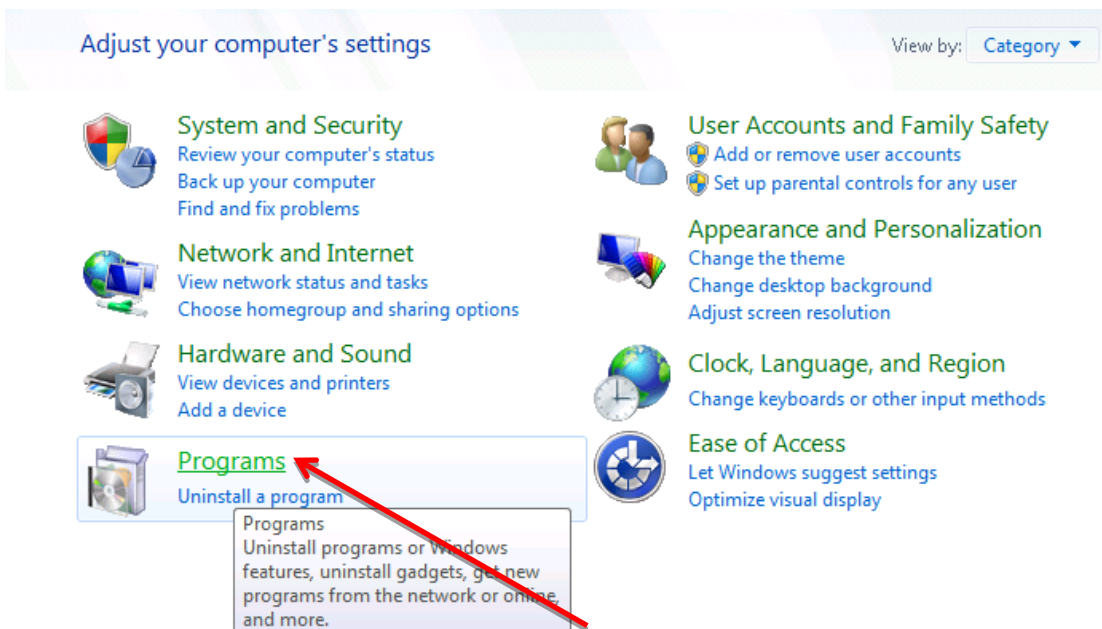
Adjust your computer's settings

View by: Category

System and Security
Review your computer's status
Back up your computer
Find and fix problems

Network and Internet
View network status and tasks
Choose homegroup and sharing options

Hardware and Sound
View devices and printers
Add a device

Programs
Uninstall a program

Programs
Uninstall programs or Windows features, uninstall gadgets, get new programs from the network or online, and more.

User Accounts and Family Safety
Add or remove user accounts
Set up parental controls for any user

Appearance and Personalization
Change the theme
Change desktop background
Adjust screen resolution

Clock, Language, and Region
Change keyboards or other input methods

Ease of Access
Let Windows suggest settings
Optimize visual display